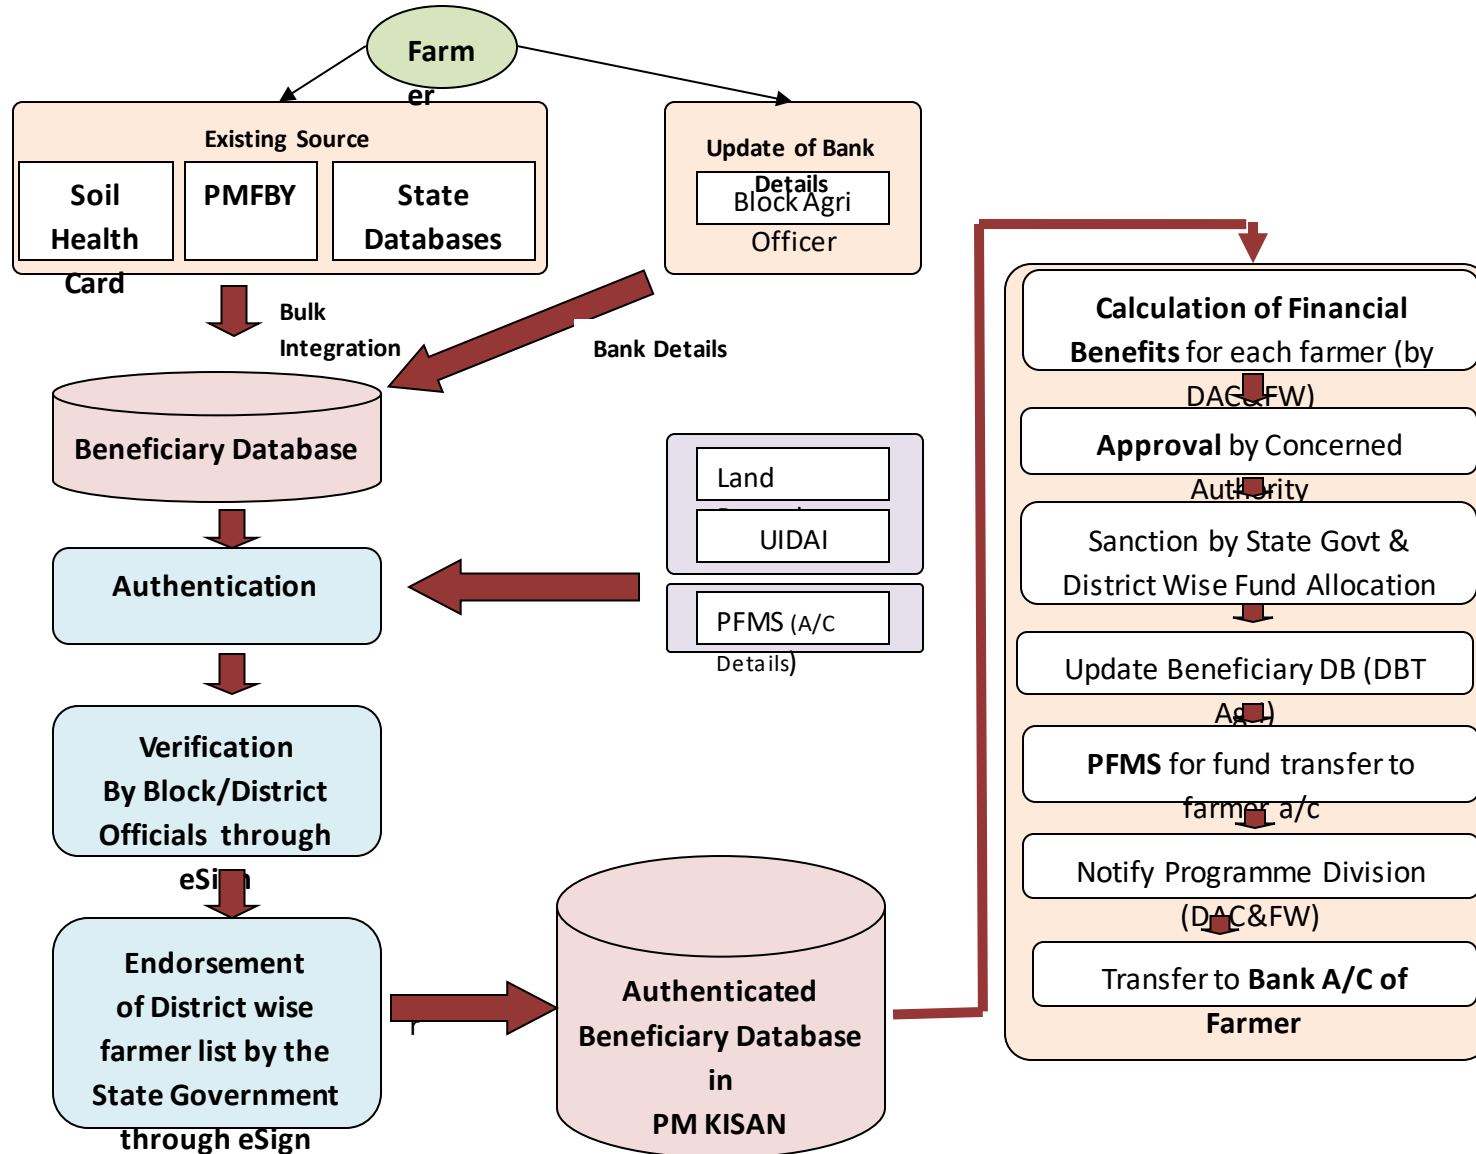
Farmer

Existing Source

Soil Health Card

PMFBY

State Databases

Update of Bank Details

Block Agri Officer

Bulk Integration

Bank Details

Beneficiary Database

Land

UIDAI

PFMS (A/C Details)

Authentication

Verification By Block/District Officials through eSign

Endorsement of District wise farmer list by the State Government through eSign

Authenticated Beneficiary Database in PM KISAN

Calculation of Financial Benefits for each farmer (by DAC&FW)

Approval by Concerned Authority

Sanction by State Govt & District Wise Fund Allocation

Update Beneficiary DB (DBT Agri)

PFMS for fund transfer to farmer a/c

Notify Programme Division (DAC&FW)

Transfer to Bank A/C of Farmer